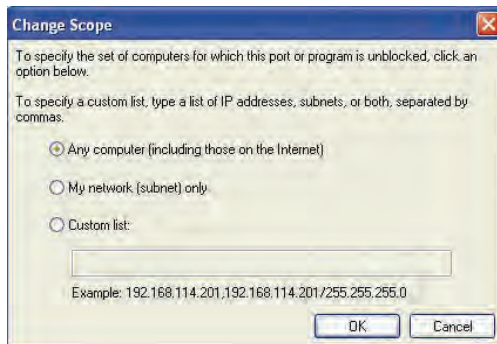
Change Scope

To specify the set of computers for which this port or program is unblocked, click an option below.

To specify a custom list, type a list of IP addresses, subnets, or both, separated by commas.

Any computer (including those on the Internet)

My network (subnet) only

Custom list:

Example: 192.168.114.201,192.168.114.201/255.255.255.0

OK

Cancel